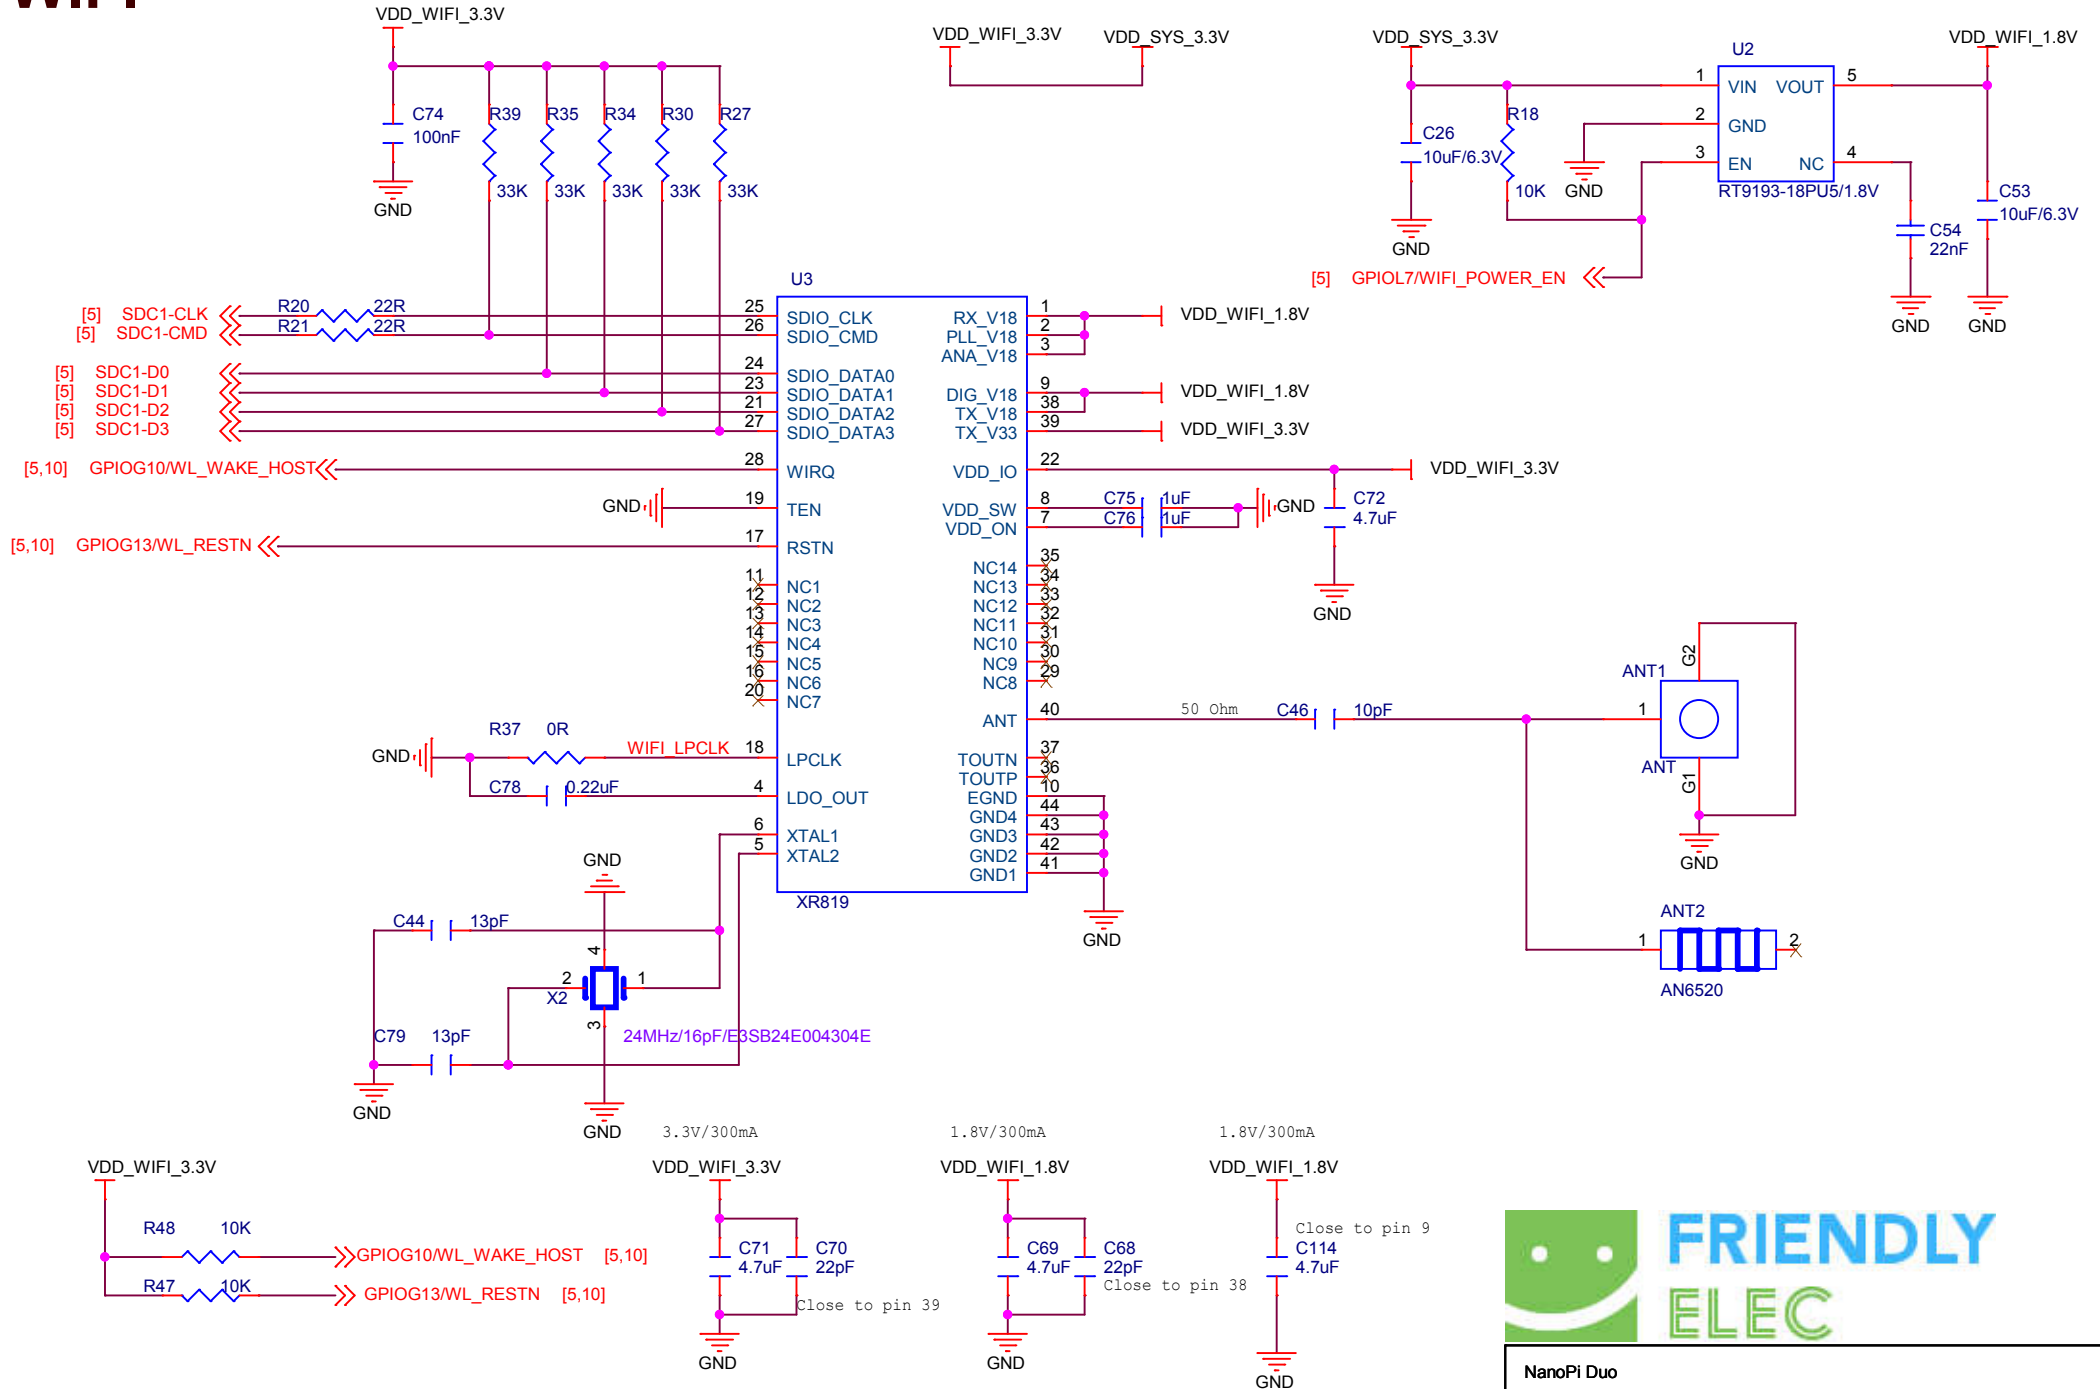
VDD_WIFI_3.3V

C74
100nF
GND

R39 R35 R34 R30 R27
33K 33K 33K 33K 33K

VDD_WIFI_3.3V VDD_SYS_3.3V

VDD_SYS_3.3V
U2
VDD_WIFI_1.8V
1 VIN VOUT 5
2 GND
3 EN NC 4
C26
10uF/6.3V
R18
10K
GND
GND
RT9193-18PU5/1.8V
C53
10uF/6.3V
C54
22nF
GND GND

[5] GPIOL7/WIFI_POWER_EN

U3
[5] SDC1-CLK R20 22R 25 SDIO_CLK
[5] SDC1-CMD R21 22R 26 SDIO_CMD
[5] SDC1-D0 24 SDIO_DATA0
[5] SDC1-D1 23 SDIO_DATA1
[5] SDC1-D2 21 SDIO_DATA2
[5] SDC1-D3 27 SDIO_DATA3
[5,10] GPIOG10/WL_WAKE_HOST 28 WIRQ
GND 19 TEN
[5,10] GPIOG13/WL_RESTN 17 RSTN
11 NC1
12 NC2
13 NC3
14 NC4
15 NC5
16 NC6
20 NC7
GND R37 0R WIFI_LPCLK 18 LPCLK
C78 0.22uF 4 LDO_OUT
6 XTAL1
5 XTAL2
XR819

RX_V18 1
PLL_V18 2
ANA_V18 3
VDD_WIFI_1.8V
DIG_V18 9
TX_V18 38
TX_V33 39
VDD_WIFI_1.8V
VDD_WIFI_3.3V
VDD_IO 22
VDD_WIFI_3.3V
VDD_SW 8 C75 1uF
VDD_ON 7 C76 1uF
GND
C72
4.7uF
GND
NC14 35
NC13 34
NC12 33
NC11 32
NC10 31
NC9 30
NC8 29
ANT 40 50 Ohm C46 10pF
TOUTN 37
TOUTP 36
EGND 10
GND4 44
GND3 43
GND2 42
GND1 41
GND

ANT1
G2
1
ANT
G1
GND
ANT2
1 2
AN6520

GND
C44 13pF
4
2 1
X2
3
24MHz/16pF/E3SB24E004304E
C79 13pF
GND
GND

3.3V/300mA 1.8V/300mA 1.8V/300mA

VDD_WIFI_3.3V
R48 10K GPIOG10/WL_WAKE_HOST [5,10]
R47 10K GPIOG13/WL_RESTN [5,10]

VDD_WIFI_3.3V
C71 4.7uF C70 22pF
Close to pin 39
GND

VDD_WIFI_1.8V
C69 4.7uF C68 22pF
Close to pin 38
GND

VDD_WIFI_1.8V
Close to pin 9
C114
4.7uF
GND

FRIENDLY
ELEC
NanoPi Duo